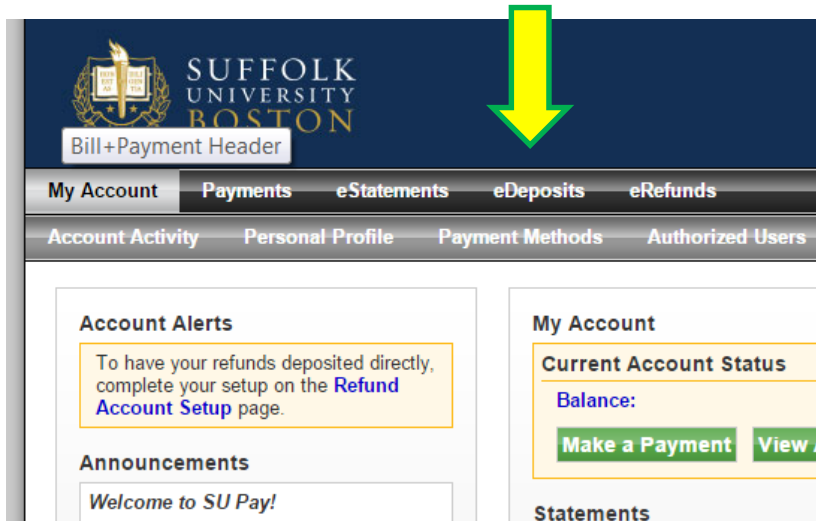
SUFFOLK UNIVERSITY BOSTON

Bill+Payment Header

My Account Payments eStatements eDeposits eRefunds

Account Activity Personal Profile Payment Methods Authorized Users

Account Alerts

To have your refunds deposited directly, complete your setup on the Refund Account Setup page.

Announcements

Welcome to SU Pay!

My Account

Current Account Status

Balance:

Make a Payment View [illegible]

Statements